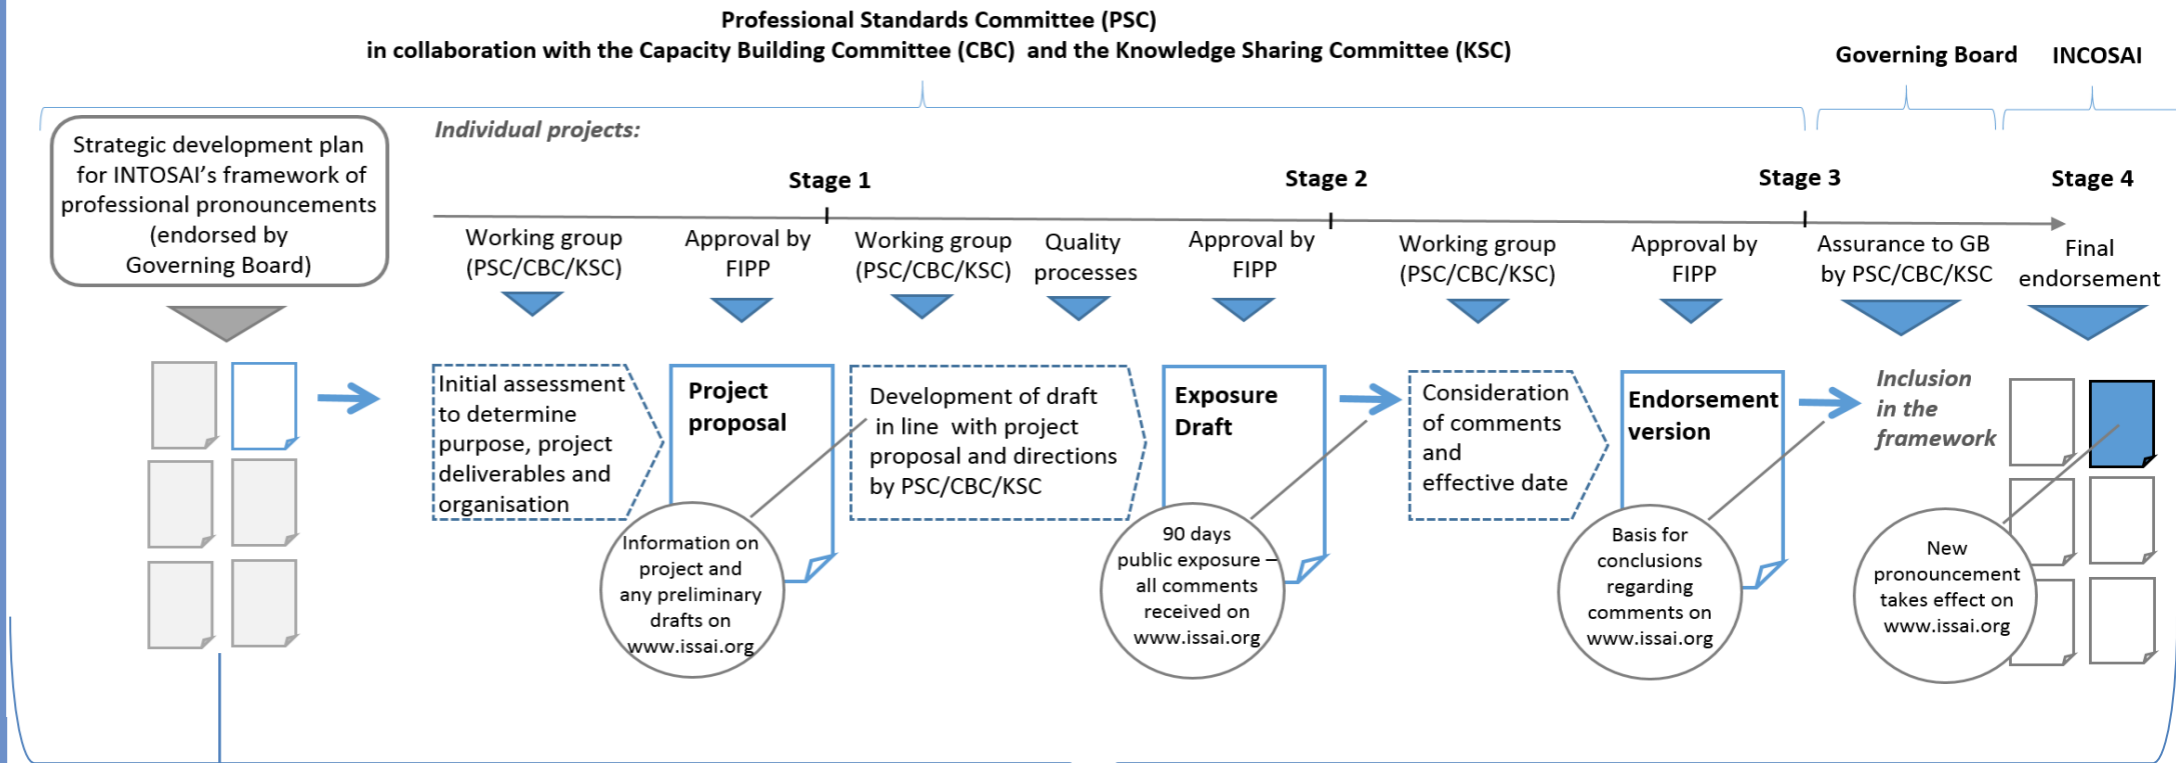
Professional Standards Committee (PSC)
in collaboration with the Capacity Building Committee (CBC) and the Knowledge Sharing Committee (KSC)

Governing Board

INCOSAI

Strategic development plan for INTOSAI's framework of professional pronouncements (endorsed by Governing Board)

Individual projects:

Stage 1

Stage 2

Stage 3

Stage 4

Working group (PSC/CBC/KSC)

Approval by FIPP

Working group (PSC/CBC/KSC)

Quality processes

Approval by FIPP

Working group (PSC/CBC/KSC)

Approval by FIPP

Assurance to GB by PSC/CBC/KSC

Final endorsement

Initial assessment to determine purpose, project deliverables and organisation

Project proposal

Development of draft in line with project proposal and directions by PSC/CBC/KSC

Exposure Draft

Consideration of comments and effective date

Endorsement version

Inclusion in the framework

Information on project and any preliminary drafts on www.issai.org

90 days public exposure – all comments received on www.issai.org

Basis for conclusions regarding comments on www.issai.org

New pronouncement takes effect on www.issai.org